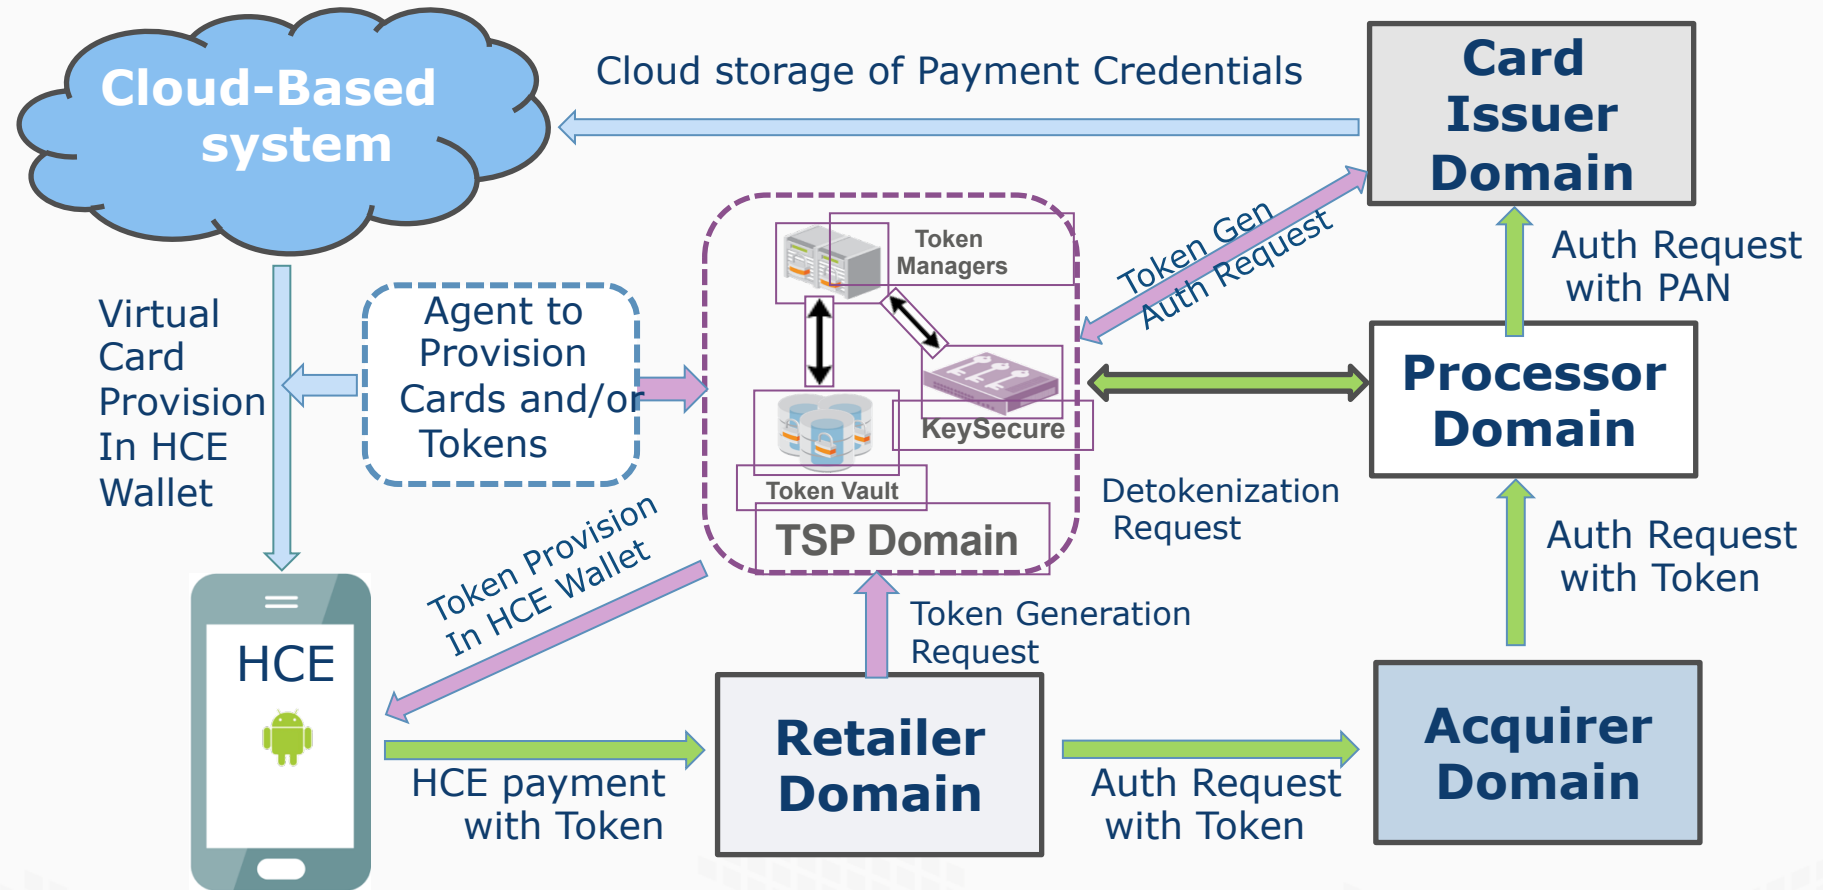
Cloud-Based system

Cloud storage of Payment Credentials

Card Issuer Domain

Auth Request with PAN

Token Gen Auth Request

Token Managers

KeySecure

Token Vault

TSP Domain

Virtual Card Provision In HCE Wallet

Agent to Provision Cards and/or Tokens

Processor Domain

Detokenization Request

Auth Request with Token

Token Provision In HCE Wallet

Token Generation Request

HCE

Retailer Domain

Acquirer Domain

HCE payment with Token

Auth Request with Token